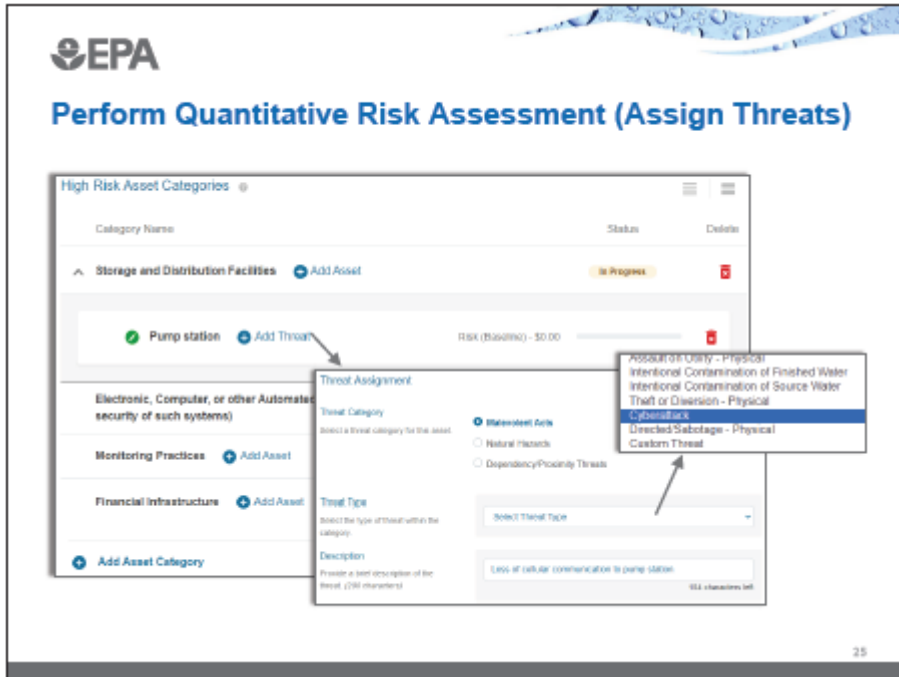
EPA

Perform Quantitative Risk Assessment (Assign Threats)

High Risk Asset Categories

Category Name

Status

Delete

Storage and Distribution Facilities

Add Asset

In Progress

Pump station

Add Threat

Risk (Baseline) - $0.00

Electronic, Computer, or other Automated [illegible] security of such systems)

Monitoring Practices

Add Asset

Financial Infrastructure

Add Asset

Add Asset Category

Threat Assignment

Threat Category

Select a threat category for this asset.

Malevolent Acts

Natural Hazards

Dependency/Proximity Threats

Threat Type

Select the type of threat within the category.

Select Threat Type

Description

Provide a brief description of the threat. (200 characters)

Loss of cellular communication to pump station

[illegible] characters left

Assault on Utility - Physical
Intentional Contamination of Finished Water
Intentional Contamination of Source Water
Theft or Diversion - Physical
Cyberattack
Directed/Sabotage - Physical
Custom Threat

25